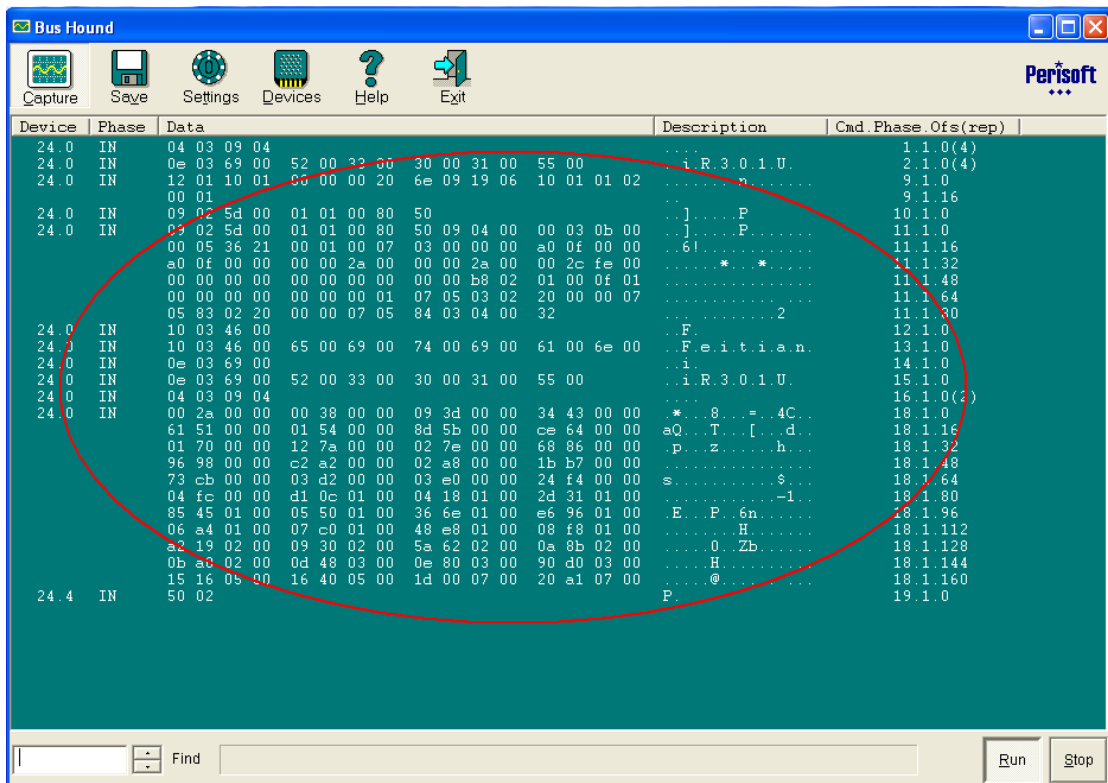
Bus Hound

Capture Save Settings Devices Help Exit

Perisoft

| Device | Phase | Data | Description | Cmd.Phase.Ofs(rep) |
|---|---|---|---|---|
| 24.0 | IN | 04 03 09 04 | .... | 1.1.0(4) |
| 24.0 | IN | 0e 03 69 00 52 00 33 00 30 00 31 00 55 00 | ..i.R.3.0.1.U. | 2.1.0(4) |
| 24.0 | IN | 12 01 10 01 00 00 00 20 6e 09 19 06 10 01 01 02 | ........n....... | 9.1.0 |
| | | 00 01 | .. | 9.1.16 |
| 24.0 | IN | 09 02 5d 00 01 01 00 80 50 | ..].....P | 10.1.0 |
| 24.0 | IN | 09 02 5d 00 01 01 00 80 50 09 04 00 00 03 0b 00 | ..].....P....... | 11.1.0 |
| | | 00 05 36 21 00 01 00 07 03 00 00 00 a0 0f 00 00 | ..6!............ | 11.1.16 |
| | | a0 0f 00 00 00 00 2a 00 00 00 2a 00 00 2c fe 00 | ......*...*..,.. | 11.1.32 |
| | | 00 00 00 00 00 00 00 00 00 00 b8 02 01 00 0f 01 | ................ | 11.1.48 |
| | | 00 00 00 00 00 00 00 01 07 05 03 02 20 00 00 07 | ................ | 11.1.64 |
| | | 05 83 02 20 00 00 07 05 84 03 04 00 32 | ............2 | 11.1.80 |
| 24.0 | IN | 10 03 46 00 | ..F. | 12.1.0 |
| 24.0 | IN | 10 03 46 00 65 00 69 00 74 00 69 00 61 00 6e 00 | ..F.e.i.t.i.a.n. | 13.1.0 |
| 24.0 | IN | 0e 03 69 00 | ..i. | 14.1.0 |
| 24.0 | IN | 0e 03 69 00 52 00 33 00 30 00 31 00 55 00 | ..i.R.3.0.1.U. | 15.1.0 |
| 24.0 | IN | 04 03 09 04 | | 16.1.0(2) |
| 24.0 | IN | 00 2a 00 00 00 38 00 00 09 3d 00 00 34 43 00 00 | .*...8...=..4C.. | 18.1.0 |
| | | 61 51 00 00 01 54 00 00 8d 5b 00 00 ce 64 00 00 | aQ...T...[...d.. | 18.1.16 |
| | | 01 70 00 00 12 7a 00 00 02 7e 00 00 68 86 00 00 | .p...z......h... | 18.1.32 |
| | | 96 98 00 00 c2 a2 00 00 02 a8 00 00 1b b7 00 00 | ................ | 18.1.48 |
| | | 73 cb 00 00 03 d2 00 00 03 e0 00 00 24 f4 00 00 | s...........$... | 18.1.64 |
| | | 04 fc 00 00 d1 0c 01 00 04 18 01 00 2d 31 01 00 | ............-1.. | 18.1.80 |
| | | 85 45 01 00 05 50 01 00 36 6e 01 00 e6 96 01 00 | .E...P..6n...... | 18.1.96 |
| | | 06 a4 01 00 07 c0 01 00 48 e8 01 00 08 f8 01 00 | ........H....... | 18.1.112 |
| | | a2 19 02 00 09 30 02 00 5a 62 02 00 0a 8b 02 00 | .....0..Zb...... | 18.1.128 |
| | | 0b a6 02 00 0d 48 03 00 0e 80 03 00 90 d0 03 00 | .....H.......... | 18.1.144 |
| | | 15 16 05 00 16 40 05 00 1d 00 07 00 20 a1 07 00 | .....@.......... | 18.1.160 |
| 24.4 | IN | 50 02 | P. | 19.1.0 |

Find

Run Stop